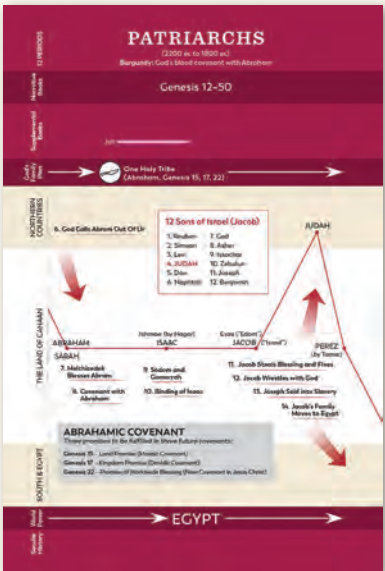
12 PERIODS

PATRIARCHS

(2000 BC to 1800 BC)

Burgundy: God's blood covenant with Abraham

Narrative Books

Genesis 12–50

Supplemental Books

Job

God's Family Plan

One Holy Tribe (Abraham, Genesis 15, 17, 22)

NORTHERN COUNTRIES

6. God Calls Abram Out Of Ur

12 Sons of Israel (Jacob)

| | |
|---|---|
| 1. Reuben | 7. Gad |
| 2. Simeon | 8. Asher |
| 3. Levi | 9. Issachar |
| 4. JUDAH | 10. Zebulun |
| 5. Dan | 11. Joseph |
| 6. Naphtali | 12. Benjamin |

JUDAH

THE LAND OF CANAAN

ABRAHAM

SARAH

Ishmael (by Hagar)

ISAAC

Esau ("Edom")

JACOB ("Israel")

PEREZ (by Tamar)

7. Melchizedek Blesses Abram

8. Covenant with Abraham

9. Sodom and Gomorrah

10. Binding of Isaac

11. Jacob Steals Blessing and Flees

12. Jacob Wrestles with God

13. Joseph Sold into Slavery

14. Jacob's Family Moves to Egypt

ABRAHAMIC COVENANT

Three promises to be fulfilled in three future covenants:

Genesis 15 – Land Promise (Mosaic Covenant)

Genesis 17 – Kingdom Promise (Davidic Covenant)

Genesis 22 – Promise of Worldwide Blessing (New Covenant in Jesus Christ)

SOUTH & EGYPT

World Power

EGYPT

Secular History